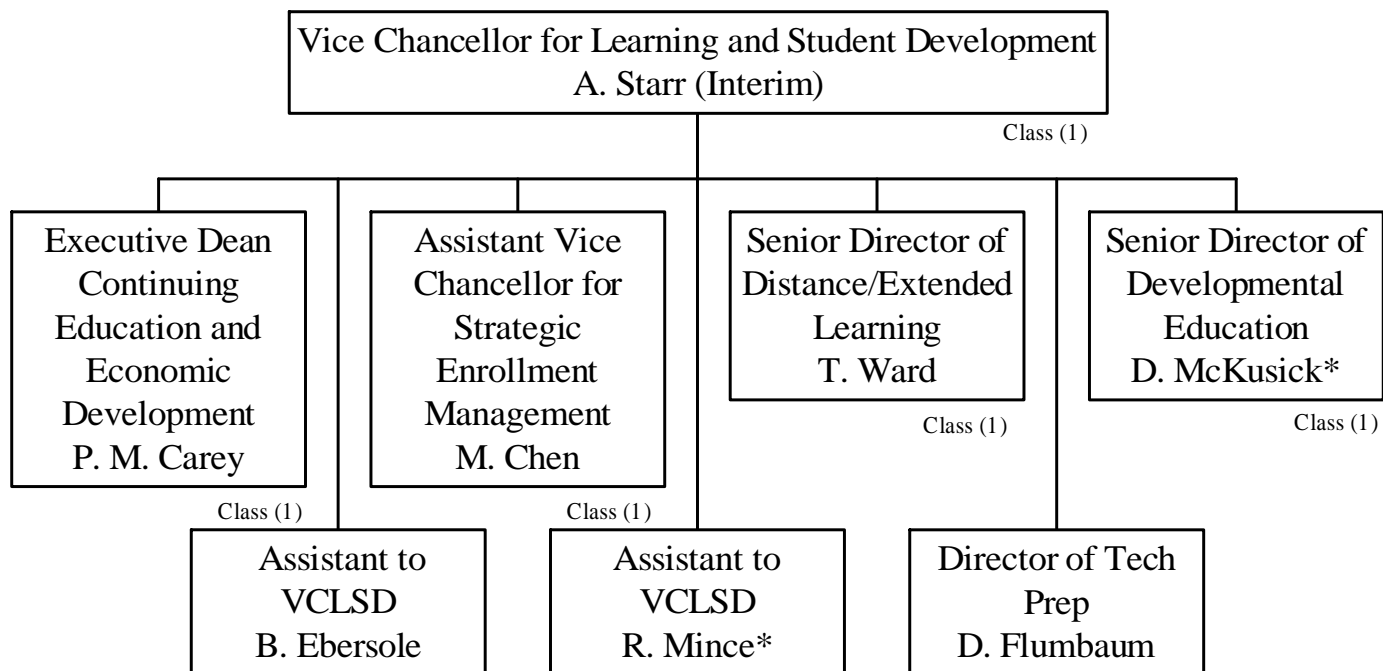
Vice Chancellor for Learning and Student Development
A. Starr (Interim)

Class (1)

Executive Dean Continuing Education and Economic Development
P. M. Carey

Class (1)

Assistant Vice Chancellor for Strategic Enrollment Management
M. Chen

Class (1)

Senior Director of Distance/Extended Learning
T. Ward

Class (1)

Senior Director of Developmental Education
D. McKusick*

Class (1)

Assistant to VCLSD
B. Ebersole

Assistant to VCLSD
R. Mince*

Director of Tech Prep
D. Flumbaum